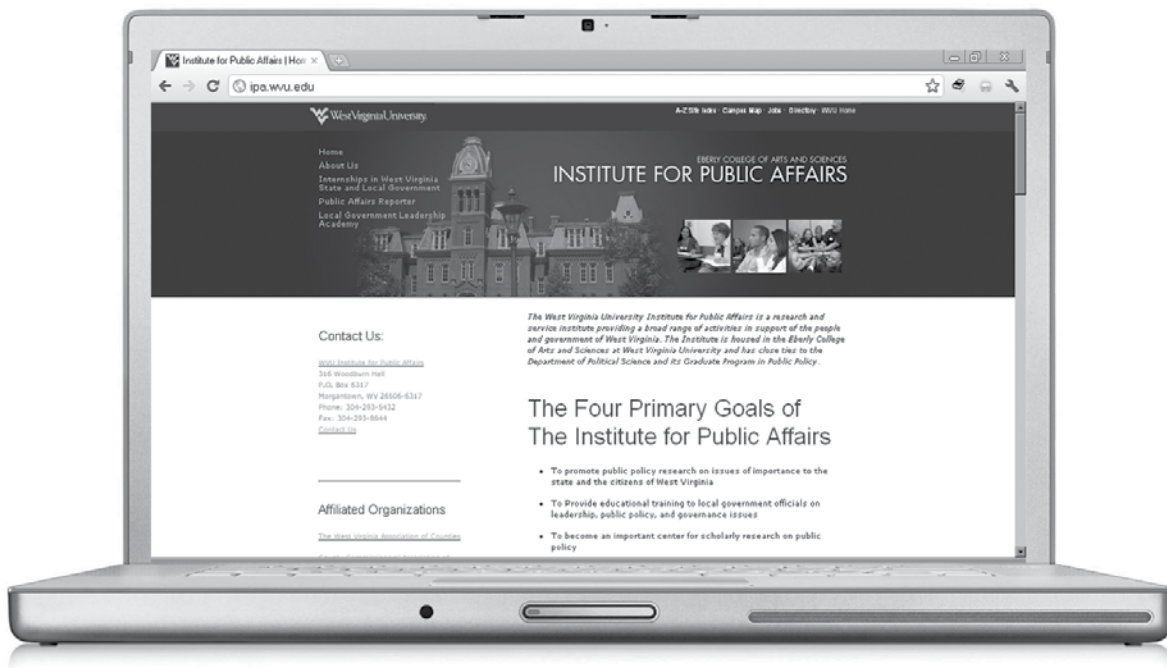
Institute for Public Affairs | Hon ×

ipa.wvu.edu

West Virginia University

A-Z Site Index · Campus Map · Jobs · Directory · WVU Home

Home
About Us
Internships in West Virginia State and Local Government
Public Affairs Reporter
Local Government Leadership Academy

EBERLY COLLEGE OF ARTS AND SCIENCES
INSTITUTE FOR PUBLIC AFFAIRS

Contact Us:

WVU Institute for Public Affairs
316 Woodburn Hall
P.O. Box 6317
Morgantown, WV 26506-6317
Phone: 304-293-5432
Fax: 304-293-8644
Contact Us

Affiliated Organizations

The West Virginia Association of Counties

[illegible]

The West Virginia University Institute for Public Affairs is a research and service institute providing a broad range of activities in support of the people and government of West Virginia. The Institute is housed in the Eberly College of Arts and Sciences at West Virginia University and has close ties to the Department of Political Science and its Graduate Program in Public Policy.

The Four Primary Goals of The Institute for Public Affairs

• To promote public policy research on issues of importance to the state and the citizens of West Virginia

• To Provide educational training to local government officials on leadership, public policy, and governance issues

• To become an important center for scholarly research on public policy